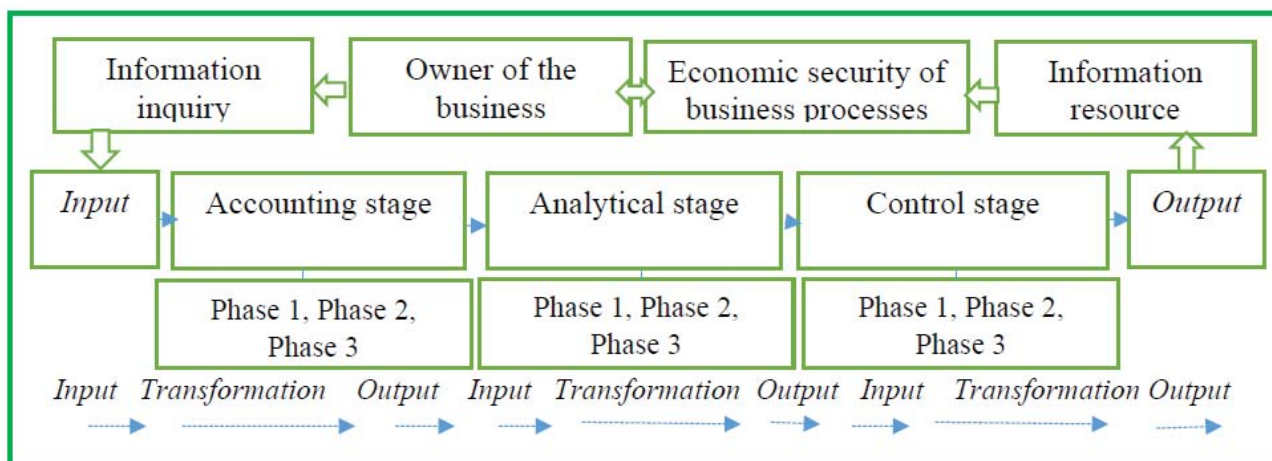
Information inquiry

Owner of the business

Economic security of business processes

Information resource

*Input*

Accounting stage

Analytical stage

Control stage

*Output*

Phase 1, Phase 2, Phase 3

Phase 1, Phase 2, Phase 3

Phase 1, Phase 2, Phase 3

*Input* *Transformation* *Output* *Input* *Transformation* *Output* *Input* *Transformation* *Output*